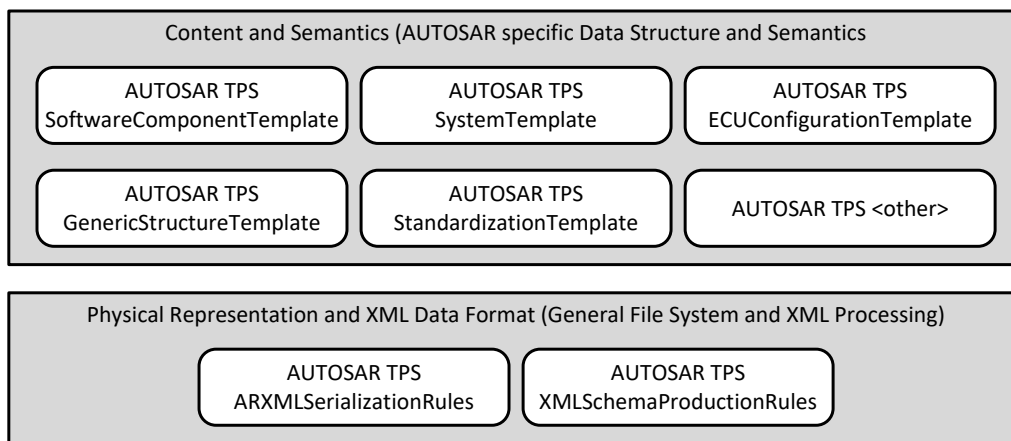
Content and Semantics (AUTOSAR specific Data Structure and Semantics

AUTOSAR TPS
SoftwareComponentTemplate

AUTOSAR TPS
SystemTemplate

AUTOSAR TPS
ECUConfigurationTemplate

AUTOSAR TPS
GenericStructureTemplate

AUTOSAR TPS
StandardizationTemplate

AUTOSAR TPS <other>

Physical Representation and XML Data Format (General File System and XML Processing)

AUTOSAR TPS
ARXMLSerializationRules

AUTOSAR TPS
XMLSchemaProductionRules